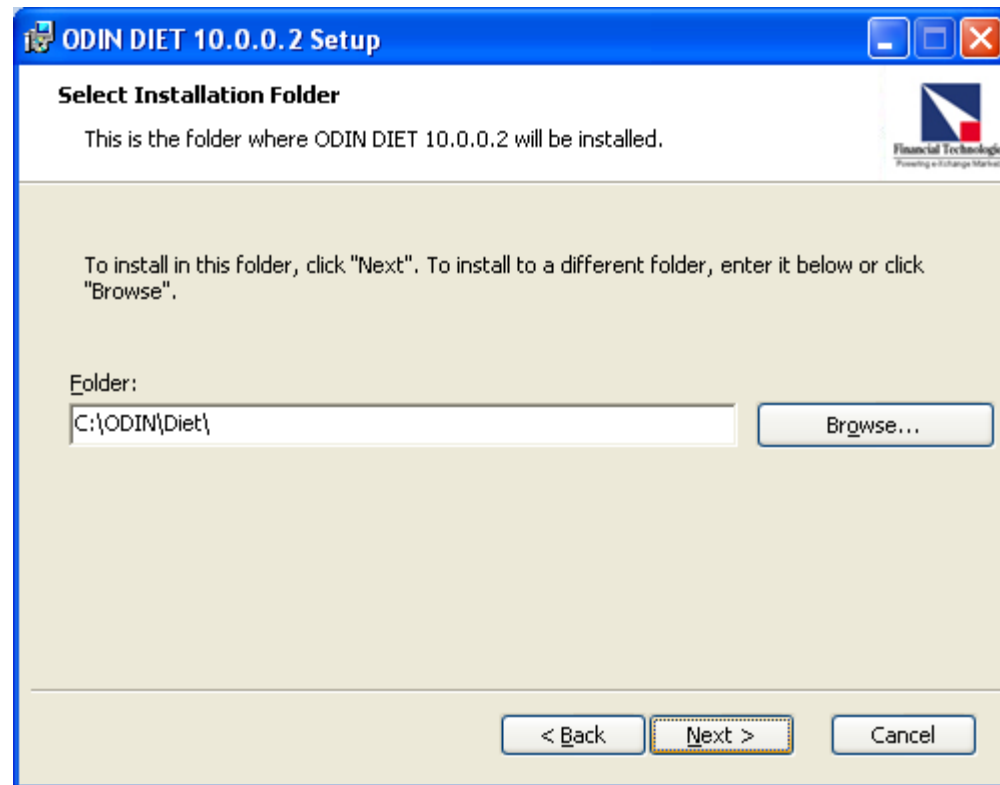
ODIN DIET 10.0.0.2 Setup

Select Installation Folder

This is the folder where ODIN DIET 10.0.0.2 will be installed.

Financial Technologi
Powering e-Xchange Market

To install in this folder, click "Next". To install to a different folder, enter it below or click "Browse".

Folder:

C:\ODIN\Diet\

Browse...

< Back

Next >

Cancel